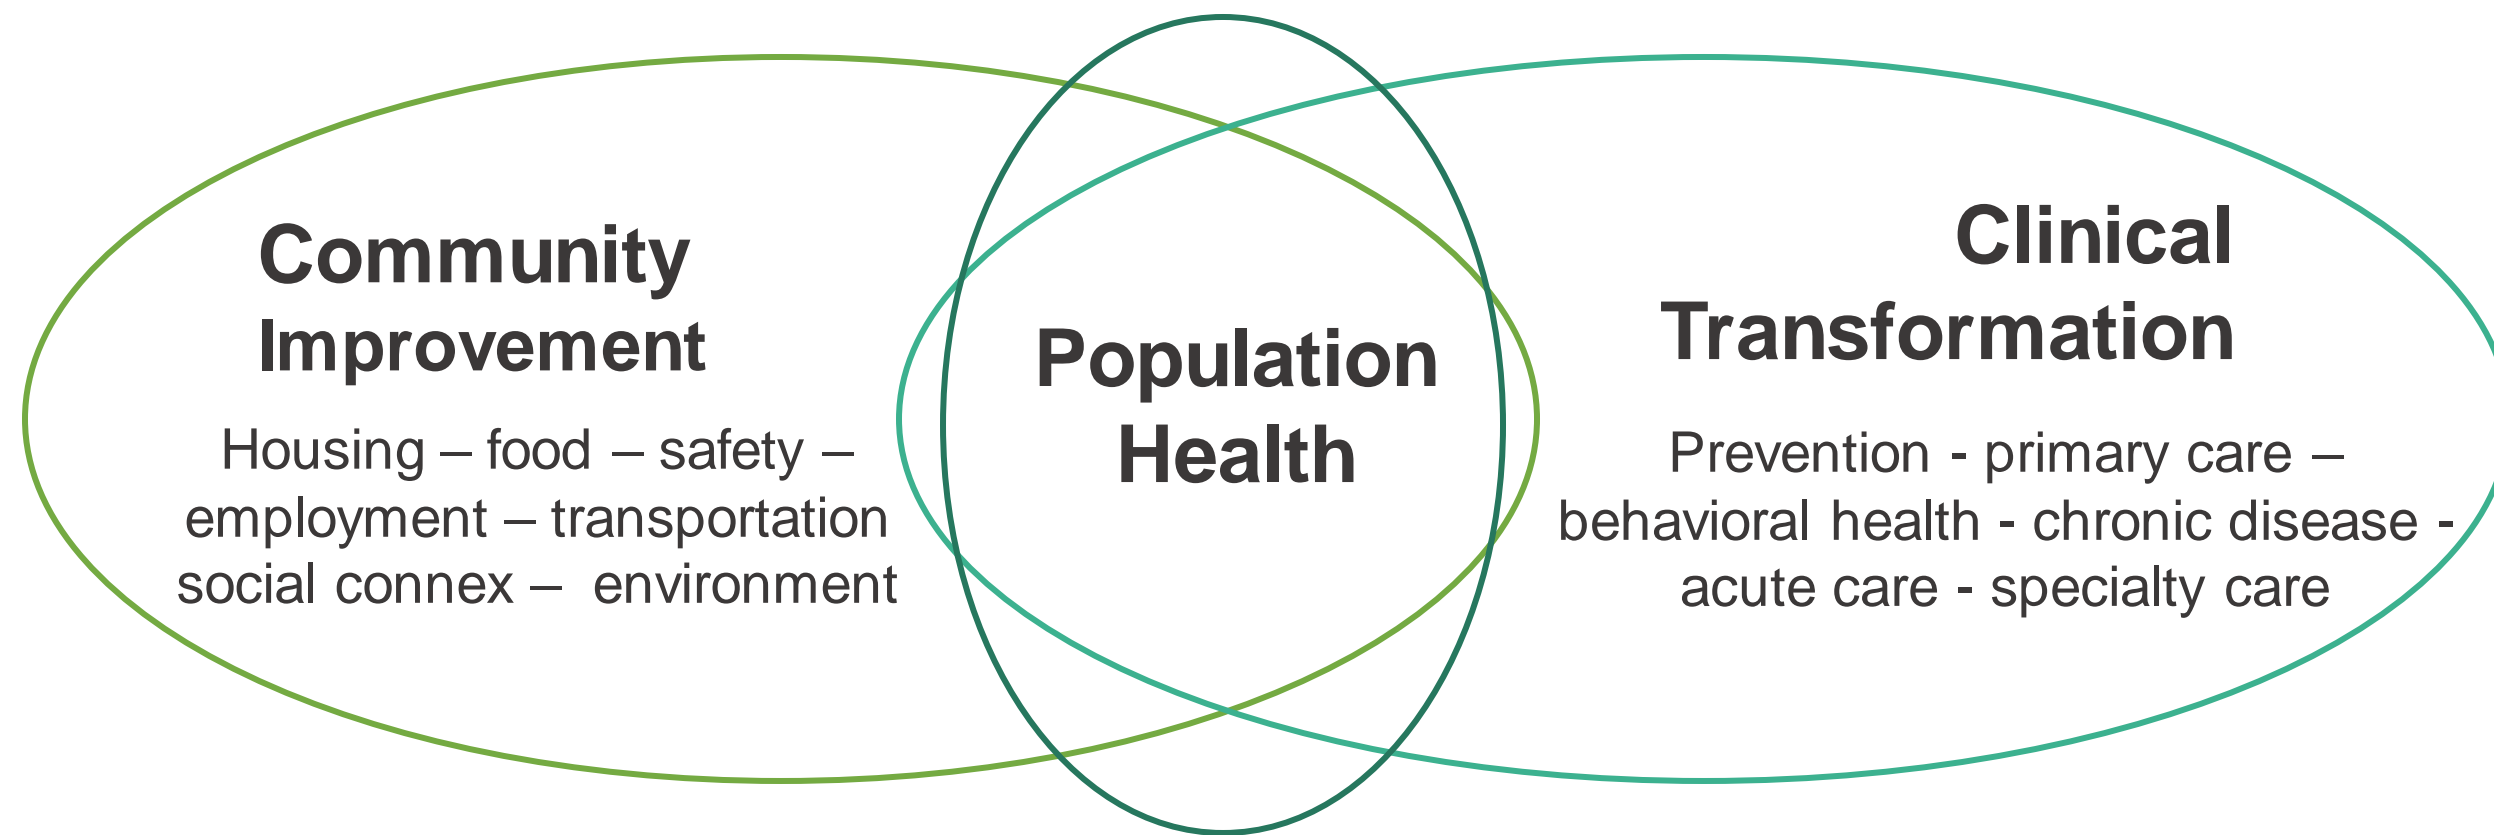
Community Improvement

Housing – food – safety – employment – transportation social connex – environment

Population Health

Clinical Transformation

Prevention - primary care – behavioral health - chronic disease - acute care - specialty care